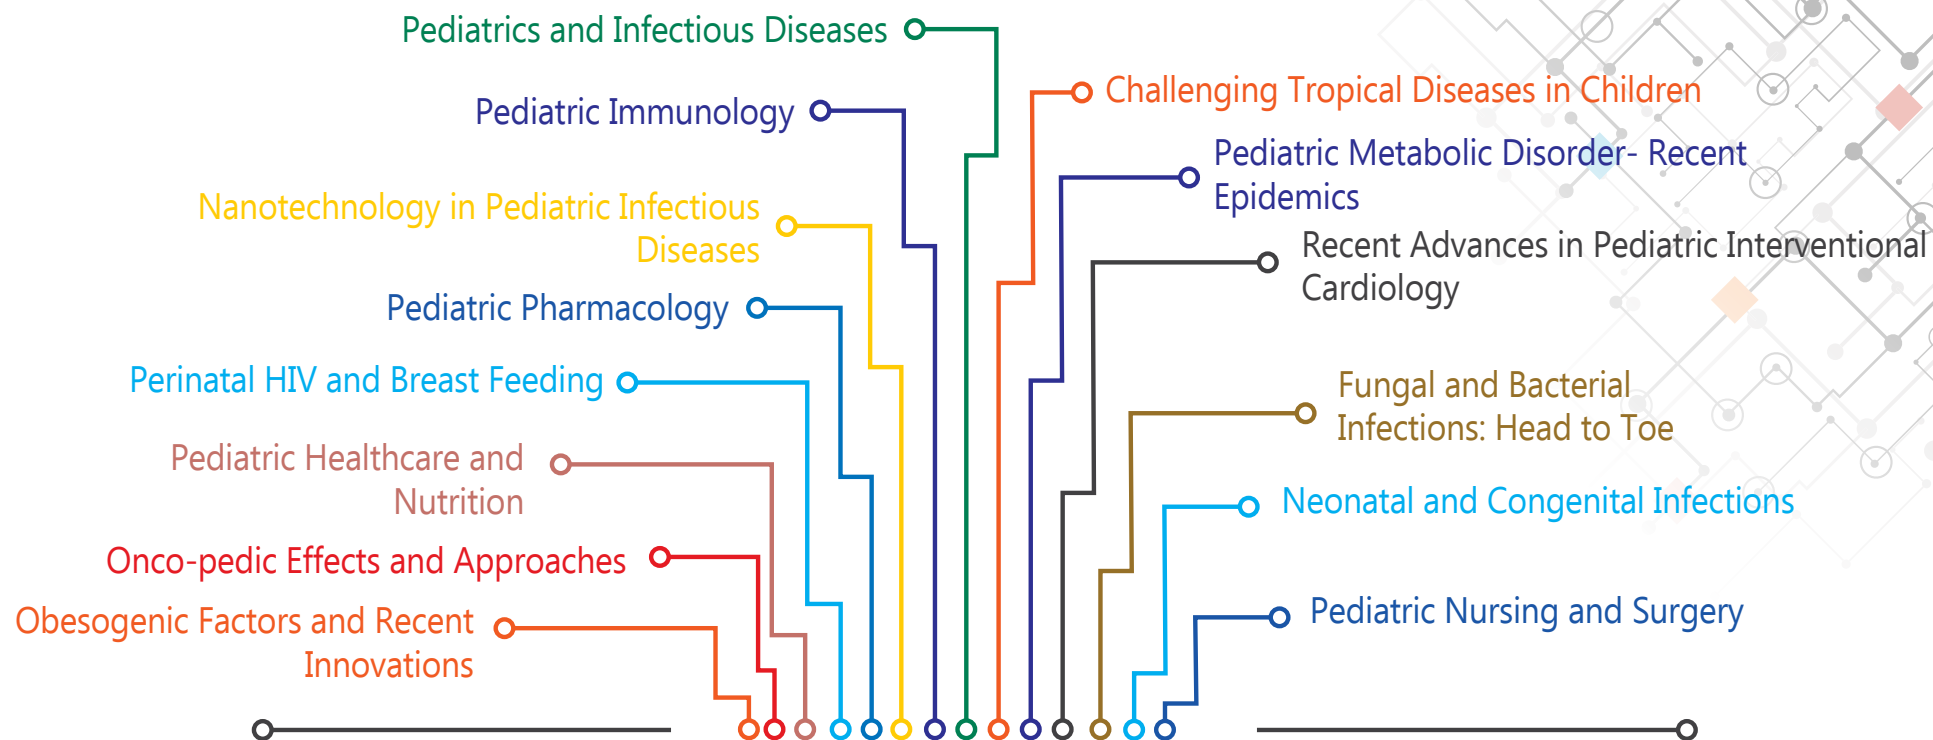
Pediatrics and Infectious Diseases

Pediatric Immunology

Nanotechnology in Pediatric Infectious Diseases

Pediatric Pharmacology

Perinatal HIV and Breast Feeding

Pediatric Healthcare and Nutrition

Onco-pedic Effects and Approaches

Obesogenic Factors and Recent Innovations

Challenging Tropical Diseases in Children

Pediatric Metabolic Disorder- Recent Epidemics

Recent Advances in Pediatric Interventional Cardiology

Fungal and Bacterial Infections: Head to Toe

Neonatal and Congenital Infections

Pediatric Nursing and Surgery